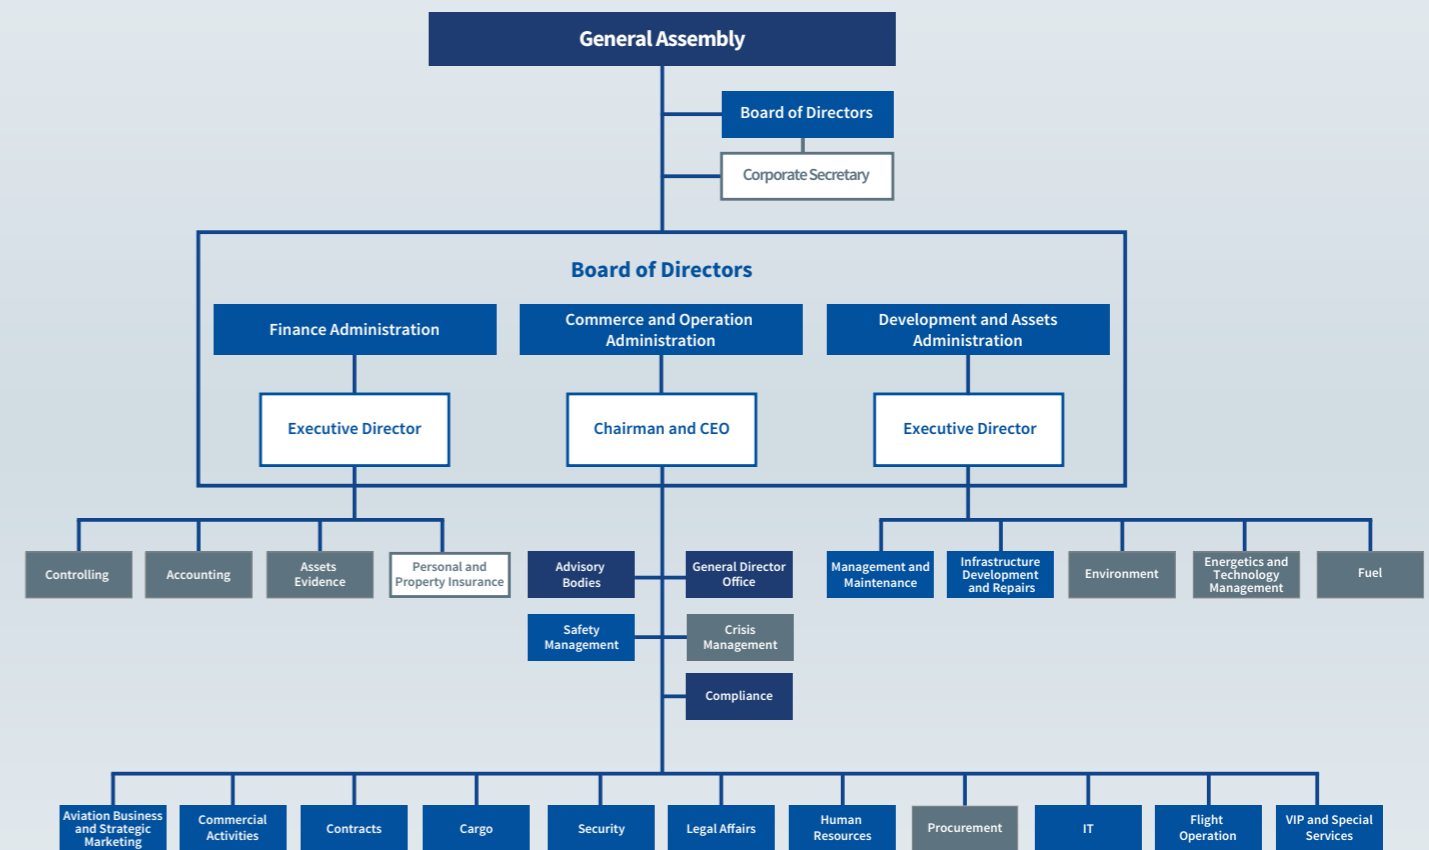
General Assembly

Board of Directors

Corporate Secretary

Board of Directors

Finance Administration

Commerce and Operation Administration

Development and Assets Administration

Executive Director

Chairman and CEO

Executive Director

Controlling

Accounting

Assets Evidence

Personal and Property Insurance

Advisory Bodies

General Director Office

Safety Management

Crisis Management

Compliance

Management and Maintenance

Infrastructure Development and Repairs

Environment

Energetics and Technology Management

Fuel

Aviation Business and Strategic Marketing

Commercial Activities

Contracts

Cargo

Security

Legal Affairs

Human Resources

Procurement

IT

Flight Operation

VIP and Special Services